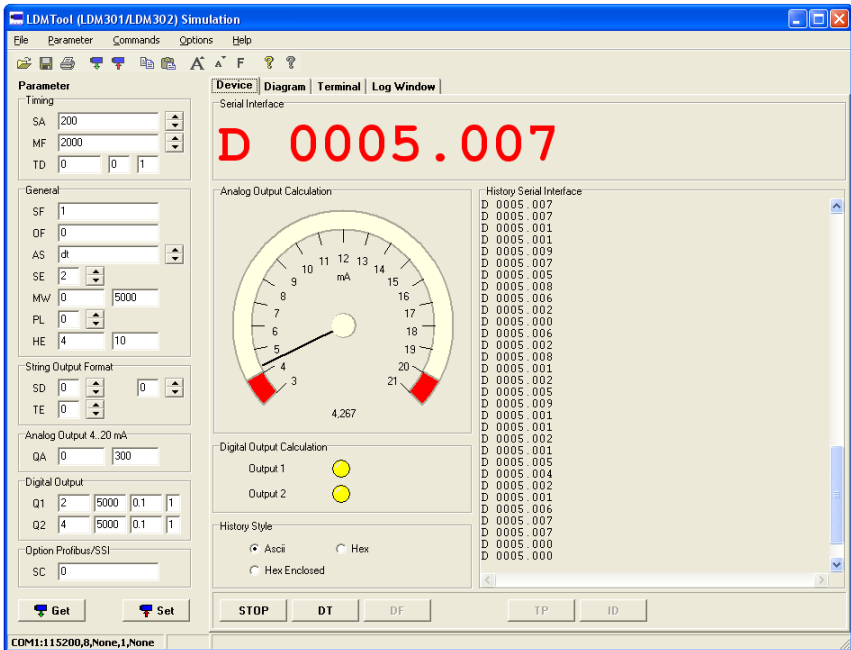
LDMTool (LDM301/LDM302) Simulation

File Parameter Commands Options Help

A A F ? ?

Parameter

Timing
SA 200
MF 2000
TD 0 0 1

General
SF 1
OF 0
AS dt
SE 2
MW 0 5000
PL 0
HE 4 10

String Output Format
SD 0 0
TE 0

Analog Output 4..20 mA
QA 0 300

Digital Output
Q1 2 5000 0.1 1
Q2 4 5000 0.1 1

Option Profibus/SSI
SC 0

Get Set

Device Diagram Terminal Log Window

Serial Interface

D 0005.007

Analog Output Calculation

3 4 5 6 7 8 9 10 11 12 13 14 15 16 17 18 19 20 21
mA

4,267

Digital Output Calculation
Output 1
Output 2

History Style
Ascii Hex
Hex Enclosed

History Serial Interface
D 0005.007
D 0005.007
D 0005.001
D 0005.001
D 0005.009
D 0005.007
D 0005.005
D 0005.008
D 0005.006
D 0005.002
D 0005.000
D 0005.006
D 0005.002
D 0005.008
D 0005.001
D 0005.002
D 0005.005
D 0005.009
D 0005.001
D 0005.001
D 0005.002
D 0005.001
D 0005.005
D 0005.004
D 0005.002
D 0005.001
D 0005.006
D 0005.007
D 0005.007
D 0005.000
D 0005.000

STOP DT DF TP ID

COM1:115200,8,None,1,None